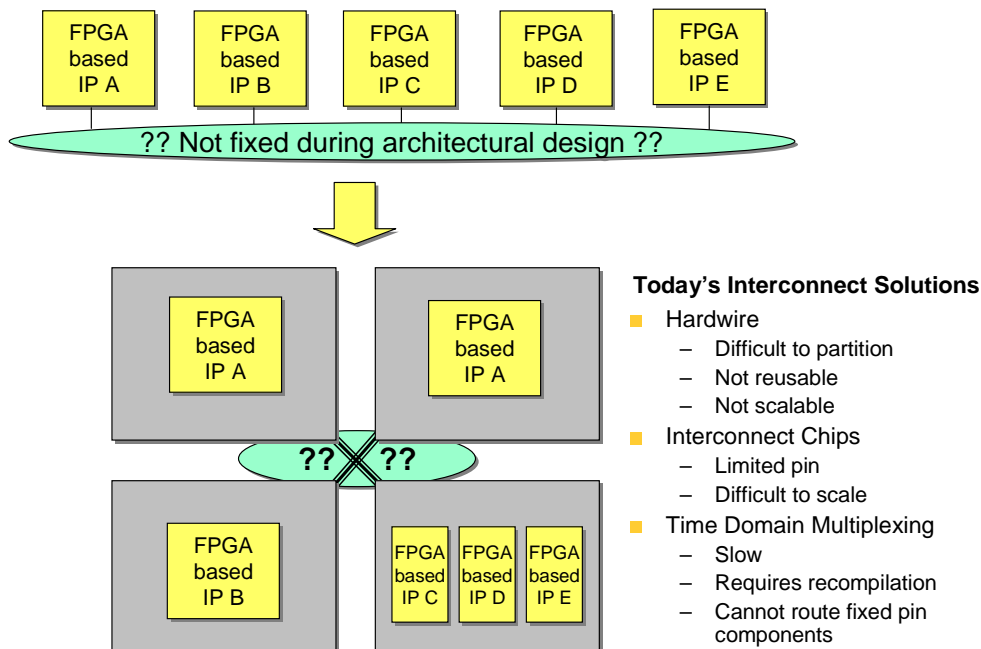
FPGA based IP A

FPGA based IP B

FPGA based IP C

FPGA based IP D

FPGA based IP E

?? Not fixed during architectural design ??

FPGA based IP A

FPGA based IP A

?? ??

FPGA based IP B

FPGA based IP C

FPGA based IP D

FPGA based IP E

**Today's Interconnect Solutions**

- Hardwire
  - Difficult to partition
  - Not reusable
  - Not scalable
- Interconnect Chips
  - Limited pin
  - Difficult to scale
- Time Domain Multiplexing
  - Slow
  - Requires recompilation
  - Cannot route fixed pin components